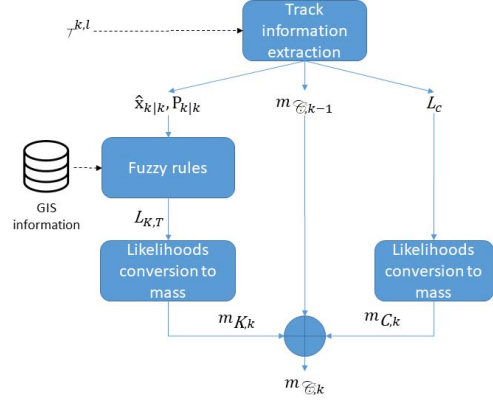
$\mathcal{T}^{k,l}$

Track information extraction

$\hat{x}_{k|k}, P_{k|k}$

$m_{\mathscr{C},k-1}$

$L_c$

GIS information

Fuzzy rules

$L_{K,T}$

Likelihoods conversion to mass

Likelihoods conversion to mass

$m_{K,k}$

$m_{C,k}$

$m_{\mathscr{C},k}$